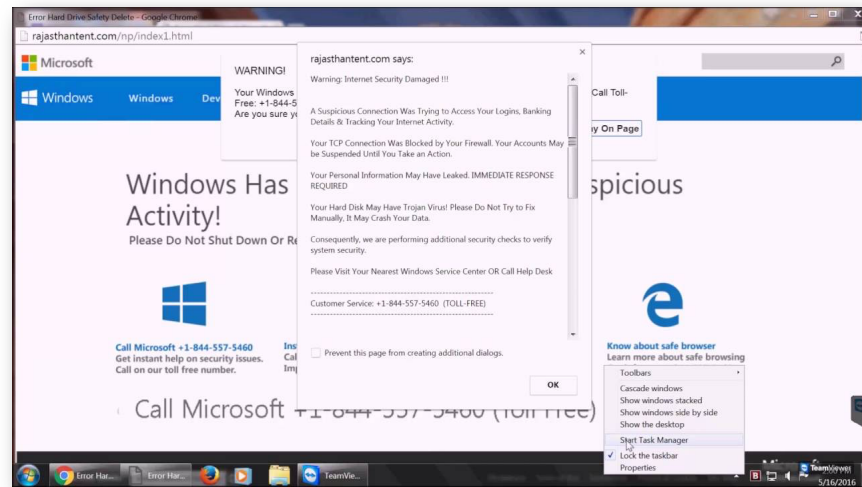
Error Hard Drive Safety Delete - Google Chrome

rajasthantent.com/np/index1.html

Microsoft

Windows Windows Dev

WARNING!

Your Windows
Free: +1-844-5
Are you sure y

Call Toll-

y On Page

Windows Has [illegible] spicious Activity!

Please Do Not Shut Down Or Re

rajasthantent.com says:

Warning: Internet Security Damaged !!!

A Suspicious Connection Was Trying to Access Your Logins, Banking Details & Tracking Your Internet Activity.

Your TCP Connection Was Blocked by Your Firewall. Your Accounts May be Suspended Until You Take an Action.

Your Personal Information May Have Leaked. IMMEDIATE RESPONSE REQUIRED

Your Hard Disk May Have Trojan Virus! Please Do Not Try to Fix Manually, It May Crash Your Data.

Consequently, we are performing additional security checks to verify system security.

Please Visit Your Nearest Windows Service Center OR Call Help Desk

-----------------------------------------------
Customer Service: +1-844-557-5460 (TOLL-FREE)
-----------------------------------------------

Prevent this page from creating additional dialogs.

OK

Call Microsoft +1-844-557-5460
Get instant help on security issues.
Call on our toll free number.

Inst
Cal
Imp

Know about safe browser
Learn more about safe browsing

Toolbars
Cascade windows
Show windows stacked
Show windows side by side
Show the desktop
Start Task Manager
Lock the taskbar
Properties

Call Microsoft +1-844-557-5460 (Toll Free)

Error Har... Error Har... TeamVie...

TeamViewer

5/16/2016